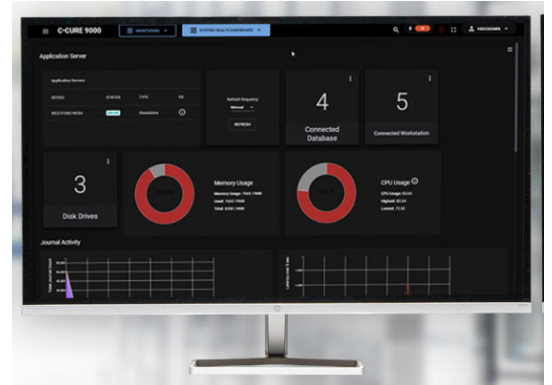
C•CURE 9000

MONITORING

SYSTEM HEALTH DASHBOARD

Application Server

Application Servers

NODES | STATUS | TYPE | OS
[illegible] | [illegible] | Standalone |

Refresh Frequency

Manual

REFRESH

4

Connected Database

5

Connected Workstation

3

Disk Drives

Memory Usage

Memory Usage: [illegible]

Used: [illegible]

Total: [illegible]

CPU Usage

CPU Usage: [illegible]

Highest: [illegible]

Lowest: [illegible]

Journal Activity

Total Journal Count

Latency (last 5 min)